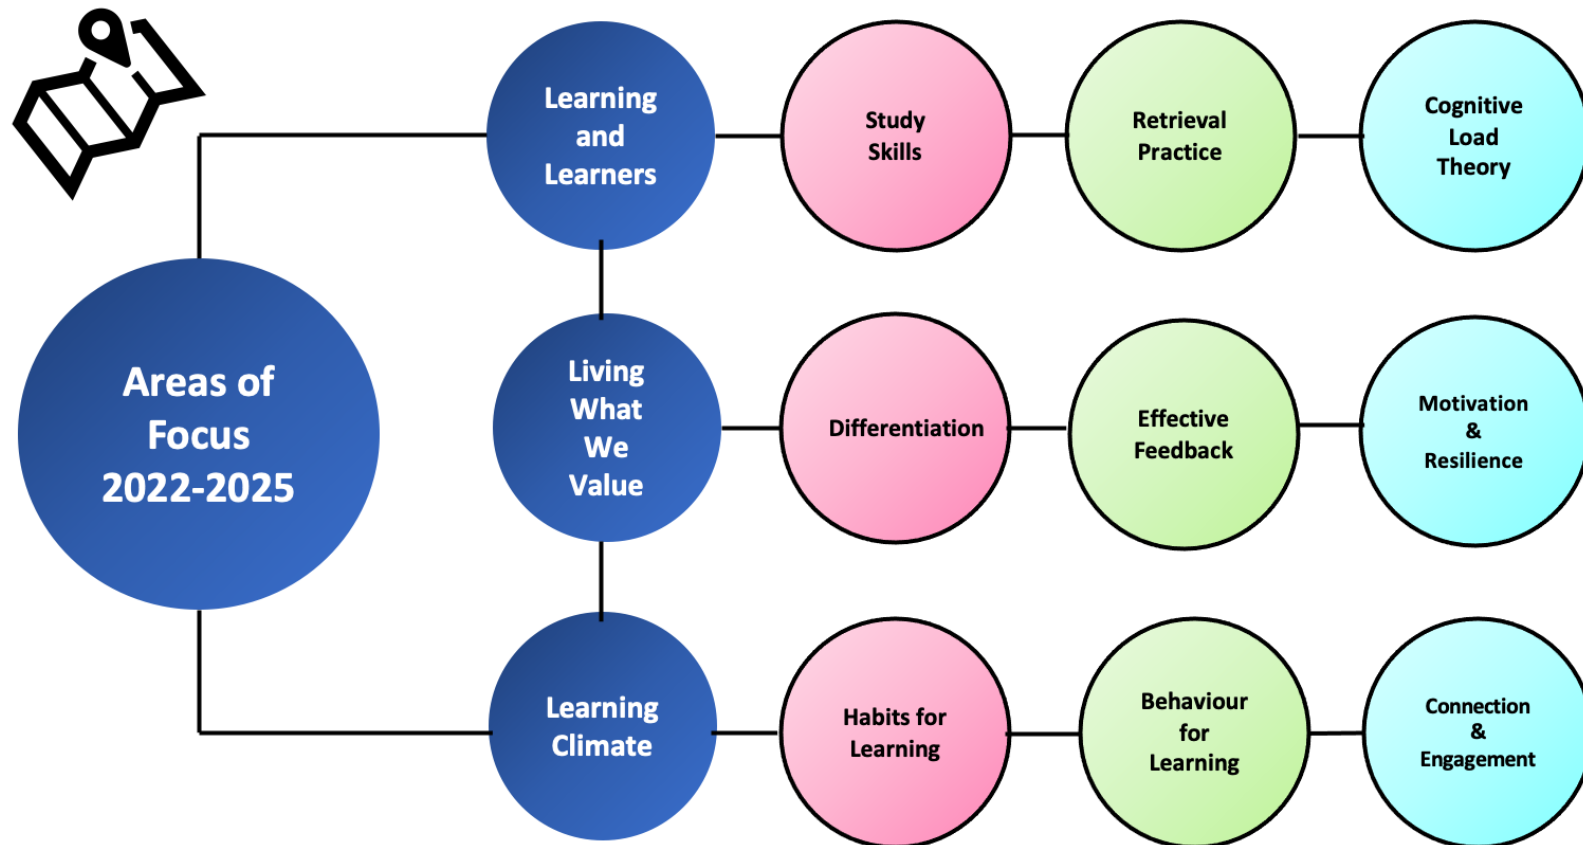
Areas of Focus 2022-2025

Learning and Learners

Study Skills

Retrieval Practice

Cognitive Load Theory

Living What We Value

Differentiation

Effective Feedback

Motivation & Resilience

Learning Climate

Habits for Learning

Behaviour for Learning

Connection & Engagement